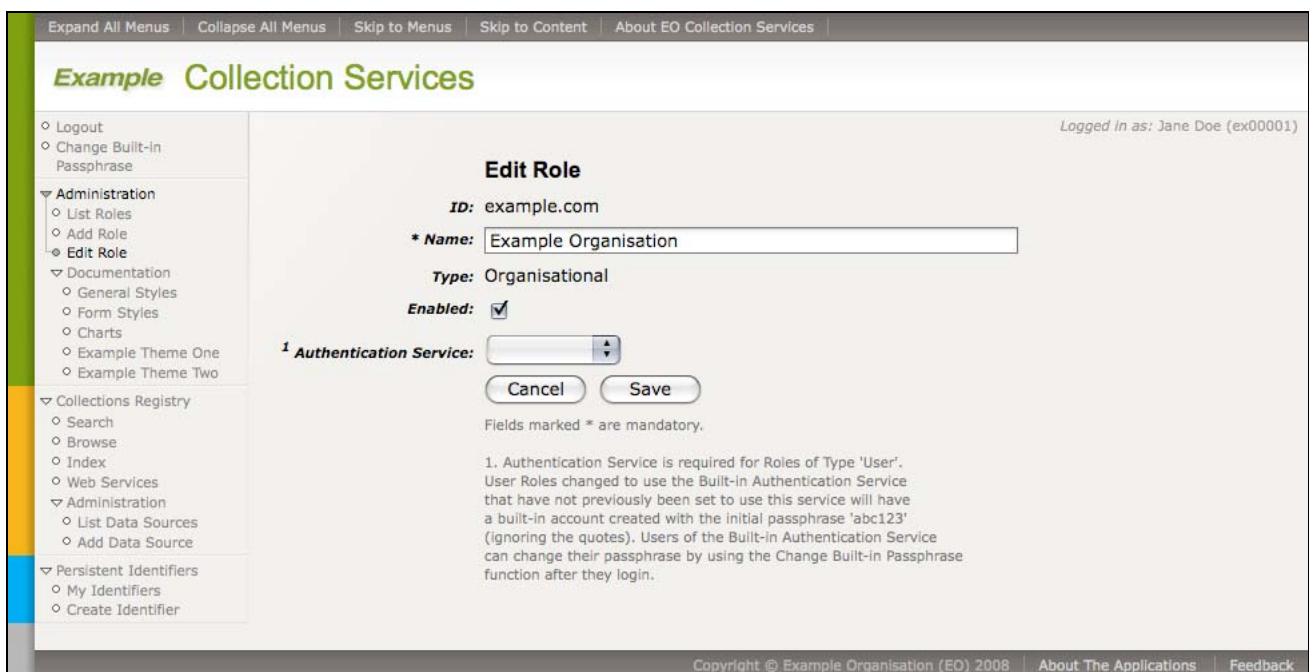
Expand All Menus | Collapse All Menus | Skip to Menus | Skip to Content | About EO Collection Services

Example Collection Services

Logout
Change Built-in Passphrase

Administration
List Roles
Add Role
Edit Role
Documentation
General Styles
Form Styles
Charts
Example Theme One
Example Theme Two

Collections Registry
Search
Browse
Index
Web Services
Administration
List Data Sources
Add Data Source

Persistent Identifiers
My Identifiers
Create Identifier

Logged in as: Jane Doe (ex00001)

Edit Role

ID: example.com

* Name: Example Organisation

Type: Organisational

Enabled: ☑

$^1$ Authentication Service:

Cancel Save

Fields marked * are mandatory.

1. Authentication Service is required for Roles of Type 'User'. User Roles changed to use the Built-in Authentication Service that have not previously been set to use this service will have a built-in account created with the initial passphrase 'abc123' (ignoring the quotes). Users of the Built-in Authentication Service can change their passphrase by using the Change Built-in Passphrase function after they login.

Copyright © Example Organisation (EO) 2008 | About The Applications | Feedback